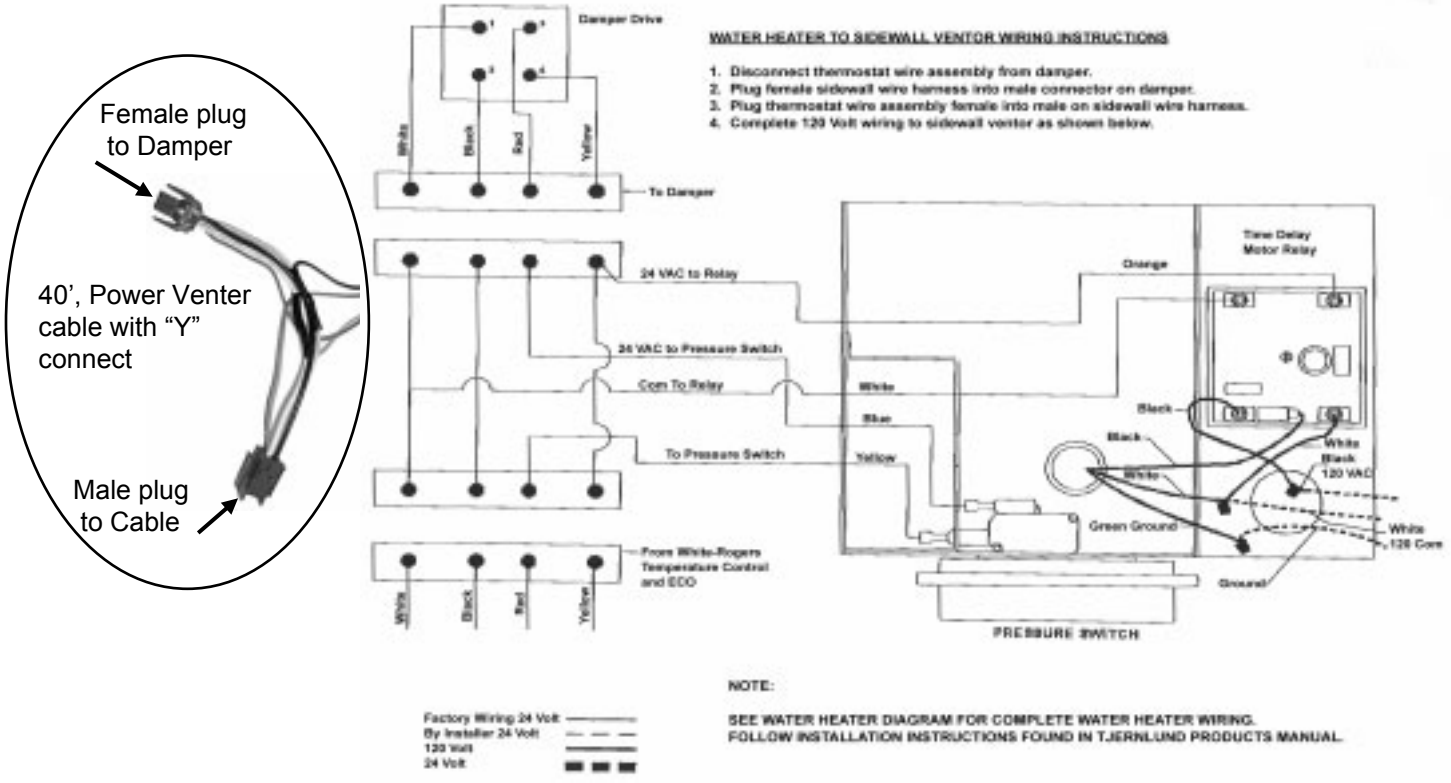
Female plug to Damper

40', Power Venter cable with "Y" connect

Male plug to Cable

Damper Drive

1 3 2 4

White Black Red Yellow

To Damper

24 VAC to Relay

24 VAC to Pressure Switch

Com To Relay

To Pressure Switch

From White-Rogers Temperature Control and ECO

White Black Red Yellow

WATER HEATER TO SIDEWALL VENTOR WIRING INSTRUCTIONS

1. Disconnect thermostat wire assembly from damper.
2. Plug female sidewall wire harness into male connector on damper.
3. Plug thermostat wire assembly female into male on sidewall wire harness.
4. Complete 120 Volt wiring to sidewall ventor as shown below.

Time Delay Motor Relay

Orange

White

Blue

Yellow

Black

Black

White

White

Black

120 VAC

Green Ground

White

120 Com

Ground

PRESSURE SWITCH

NOTE:

SEE WATER HEATER DIAGRAM FOR COMPLETE WATER HEATER WIRING.
FOLLOW INSTALLATION INSTRUCTIONS FOUND IN TJERNLUND PRODUCTS MANUAL.

Factory Wiring 24 Volt
By Installer 24 Volt
120 Volt
24 Volt